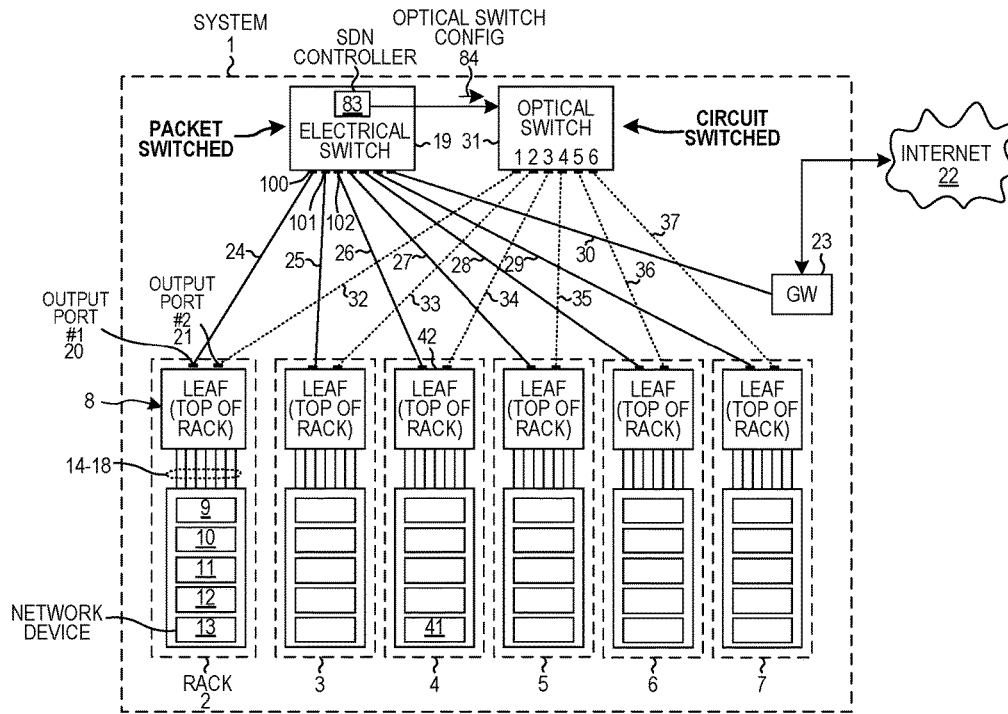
SYSTEM
1

SDN
CONTROLLER

OPTICAL SWITCH
CONFIG
84

83
ELECTRICAL
SWITCH

19

PACKET
SWITCHED

31

OPTICAL
SWITCH
1 2 3 4 5 6

CIRCUIT
SWITCHED

INTERNET
22

100
101
102

24
25
26
27
28
29
30
37

23

GW

OUTPUT
PORT
#2
21

OUTPUT
PORT
#1
20

32
33
34
35
36

42

8

LEAF
(TOP OF
RACK)

LEAF
(TOP OF
RACK)

LEAF
(TOP OF
RACK)

LEAF
(TOP OF
RACK)

LEAF
(TOP OF
RACK)

LEAF
(TOP OF
RACK)

14-18

9
10
11
12
13

NETWORK
DEVICE

41

RACK
2

3

4

5

6

7